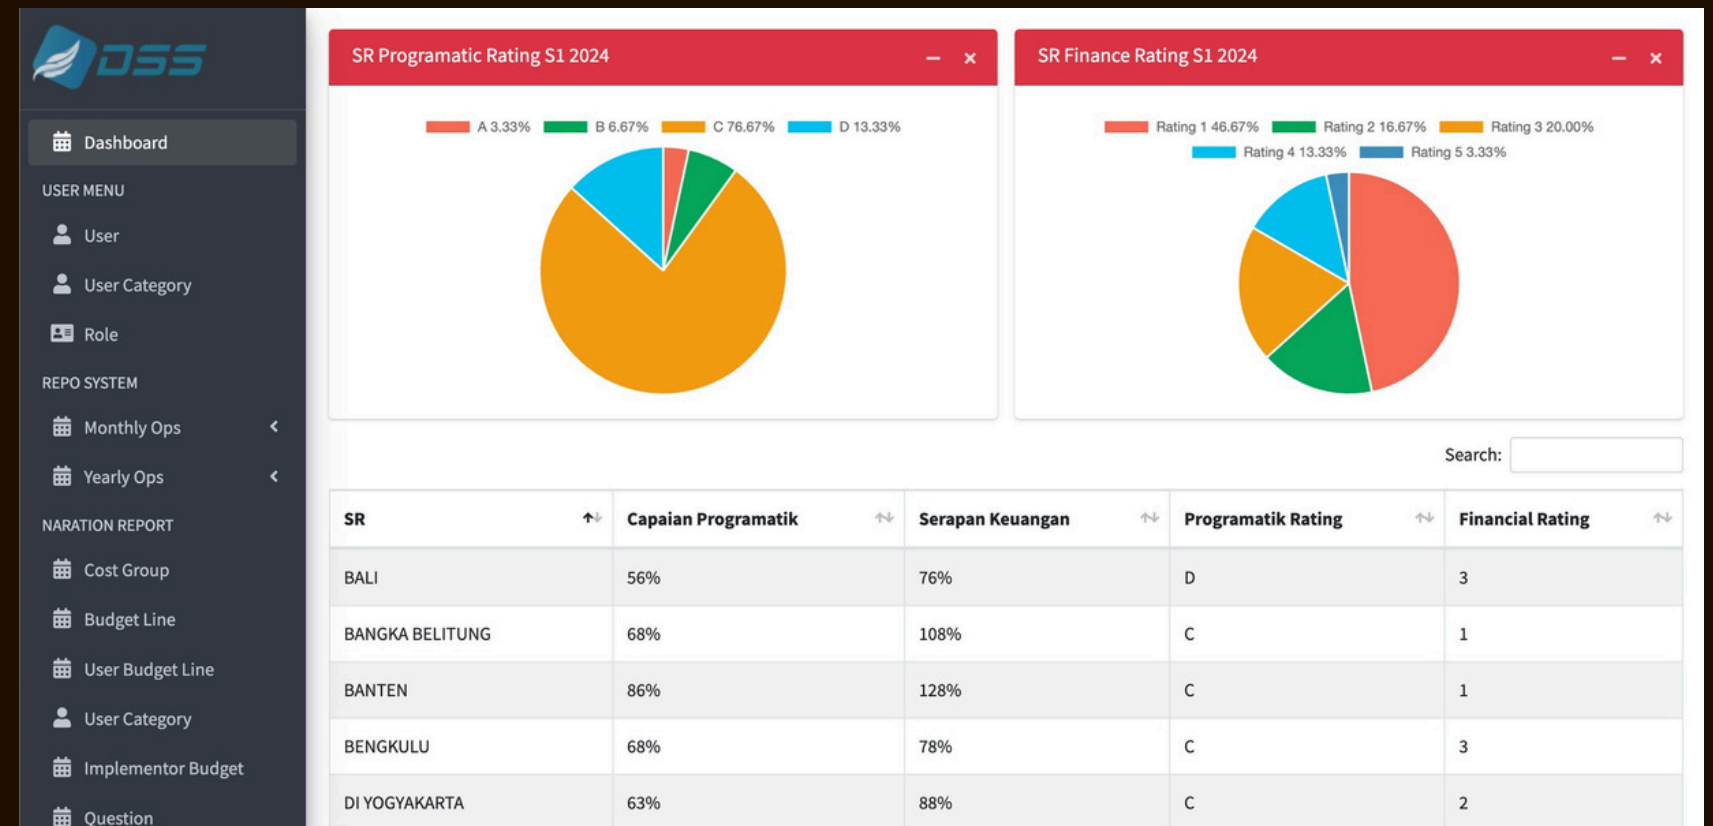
DSS

Dashboard

USER MENU

User

User Category

Role

REPO SYSTEM

Monthly Ops

Yearly Ops

NARATION REPORT

Cost Group

Budget Line

User Budget Line

User Category

Implementor Budget

Question

SR Programatic Rating S1 2024

A 3.33% B 6.67% C 76.67% D 13.33%

SR Finance Rating S1 2024

Rating 1 46.67% Rating 2 16.67% Rating 3 20.00% Rating 4 13.33% Rating 5 3.33%

Search:

| SR | Capaian Programatik | Serapan Keuangan | Programatik Rating | Financial Rating |
|---|---|---|---|---|
| BALI | 56% | 76% | D | 3 |
| BANGKA BELITUNG | 68% | 108% | C | 1 |
| BANTEN | 86% | 128% | C | 1 |
| BENGKULU | 68% | 78% | C | 3 |
| DI YOGYAKARTA | 63% | 88% | C | 2 |